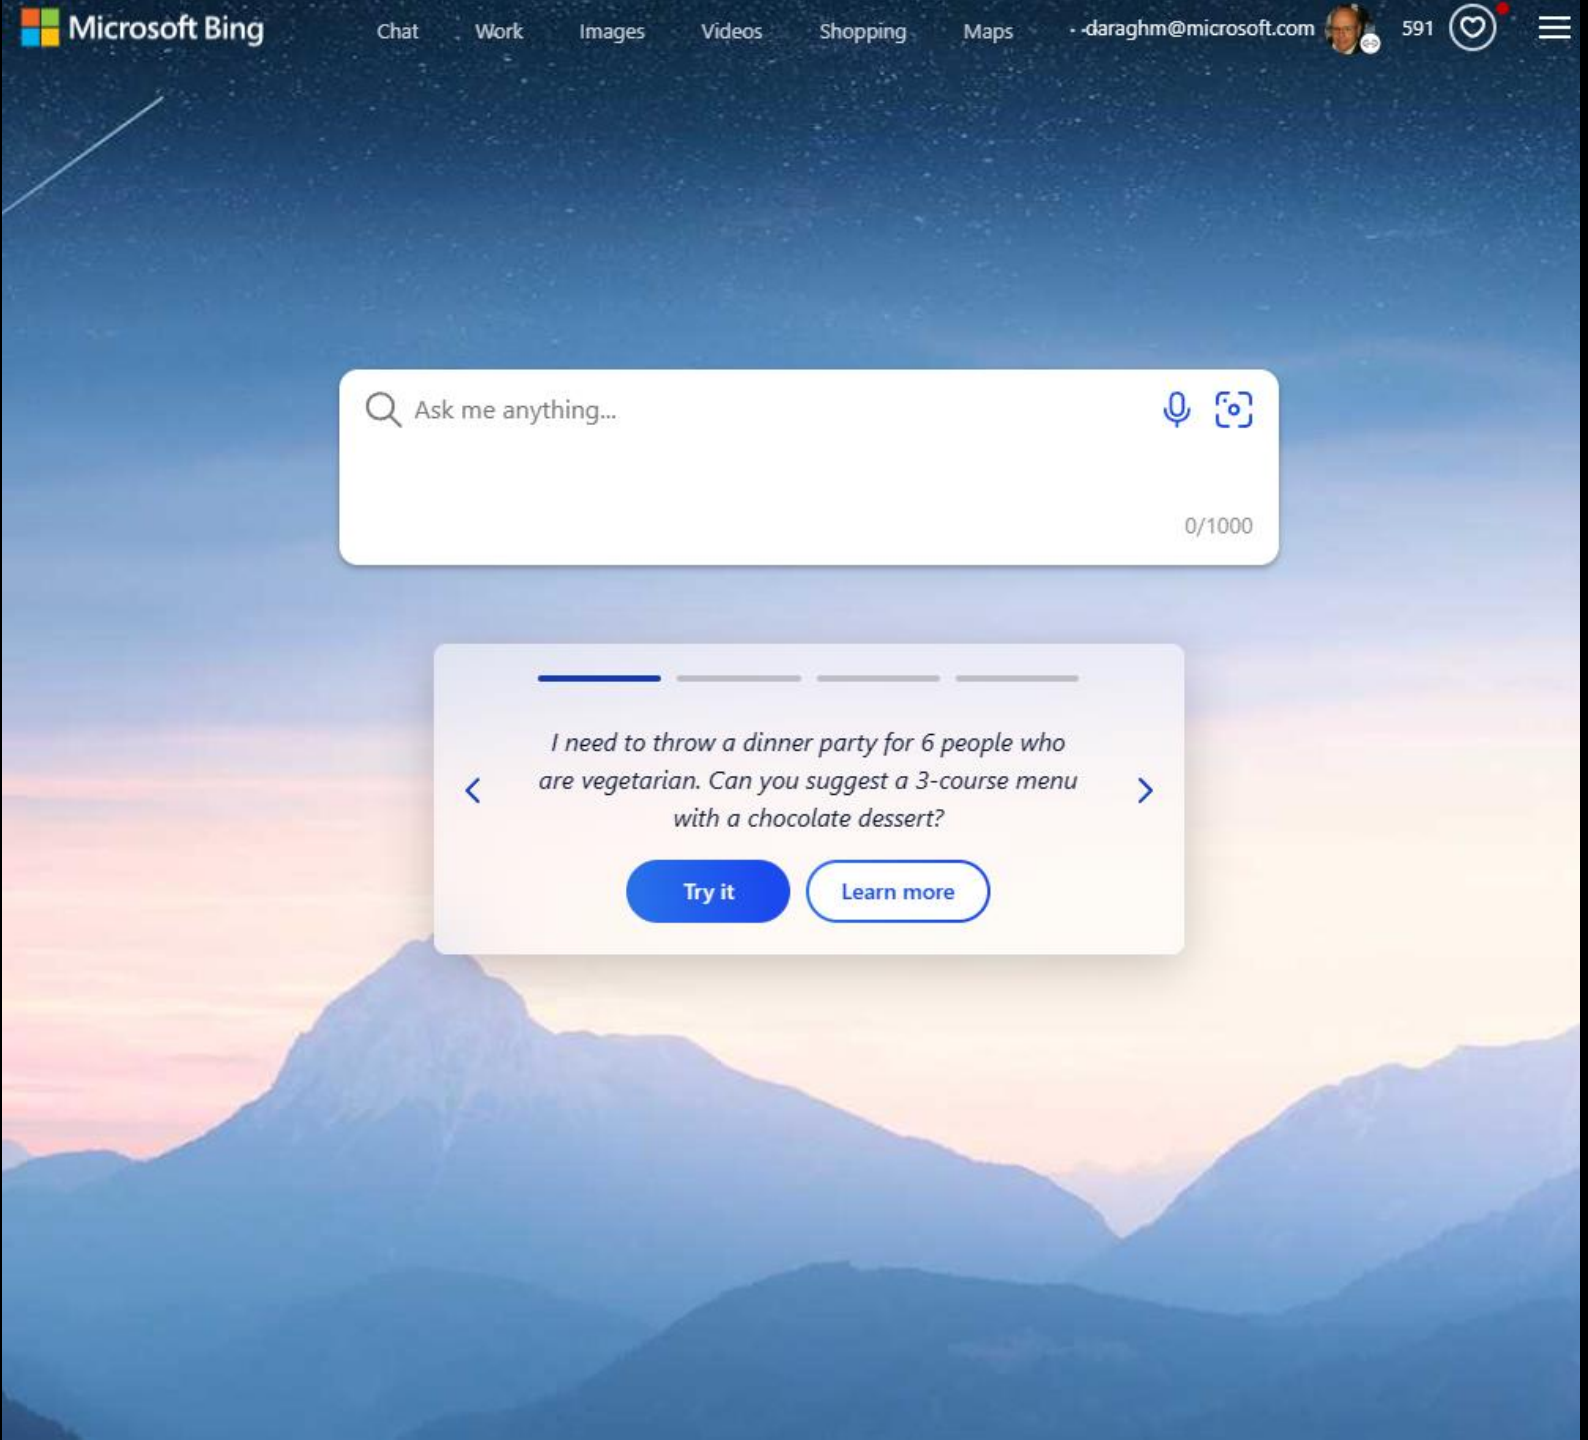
Microsoft Bing Chat Work Images Videos Shopping Maps daraghm@microsoft.com 591

Ask me anything...

0/1000

I need to throw a dinner party for 6 people who are vegetarian. Can you suggest a 3-course menu with a chocolate dessert?

Try it Learn more